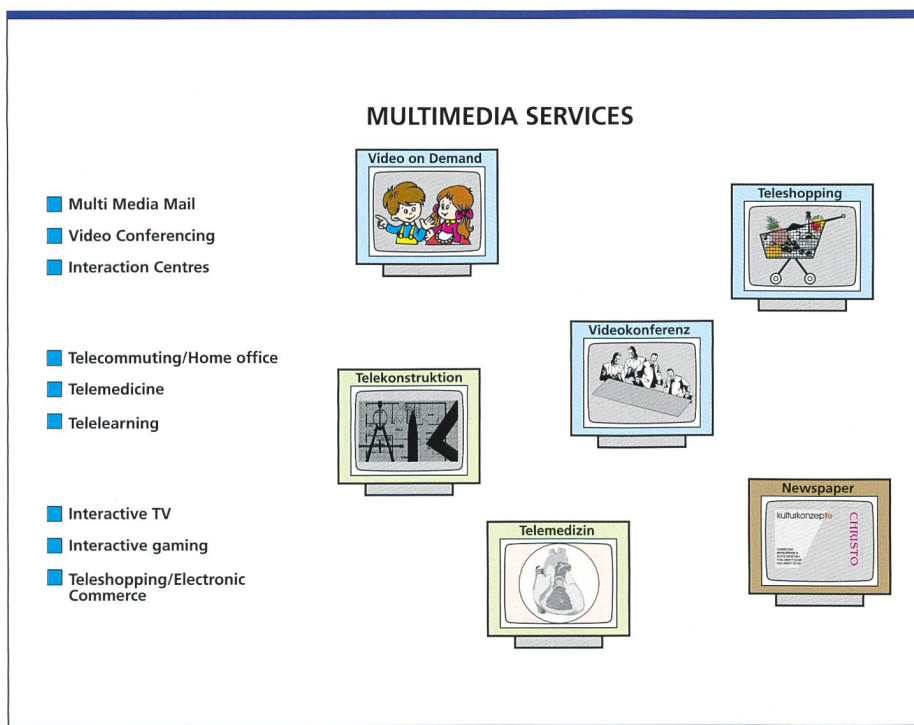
MULTIMEDIA SERVICES

Multi Media Mail

Video Conferencing

Interaction Centres

Telecommuting/Home office

Telemedicine

Telelearning

Interactive TV

Interactive gaming

Teleshopping/Electronic Commerce

Video on Demand

Teleshopping

Videokonferenz

Telekonstruktion

Newspaper

kulturkonzepte

CHRISTO

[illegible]

Telemedizin